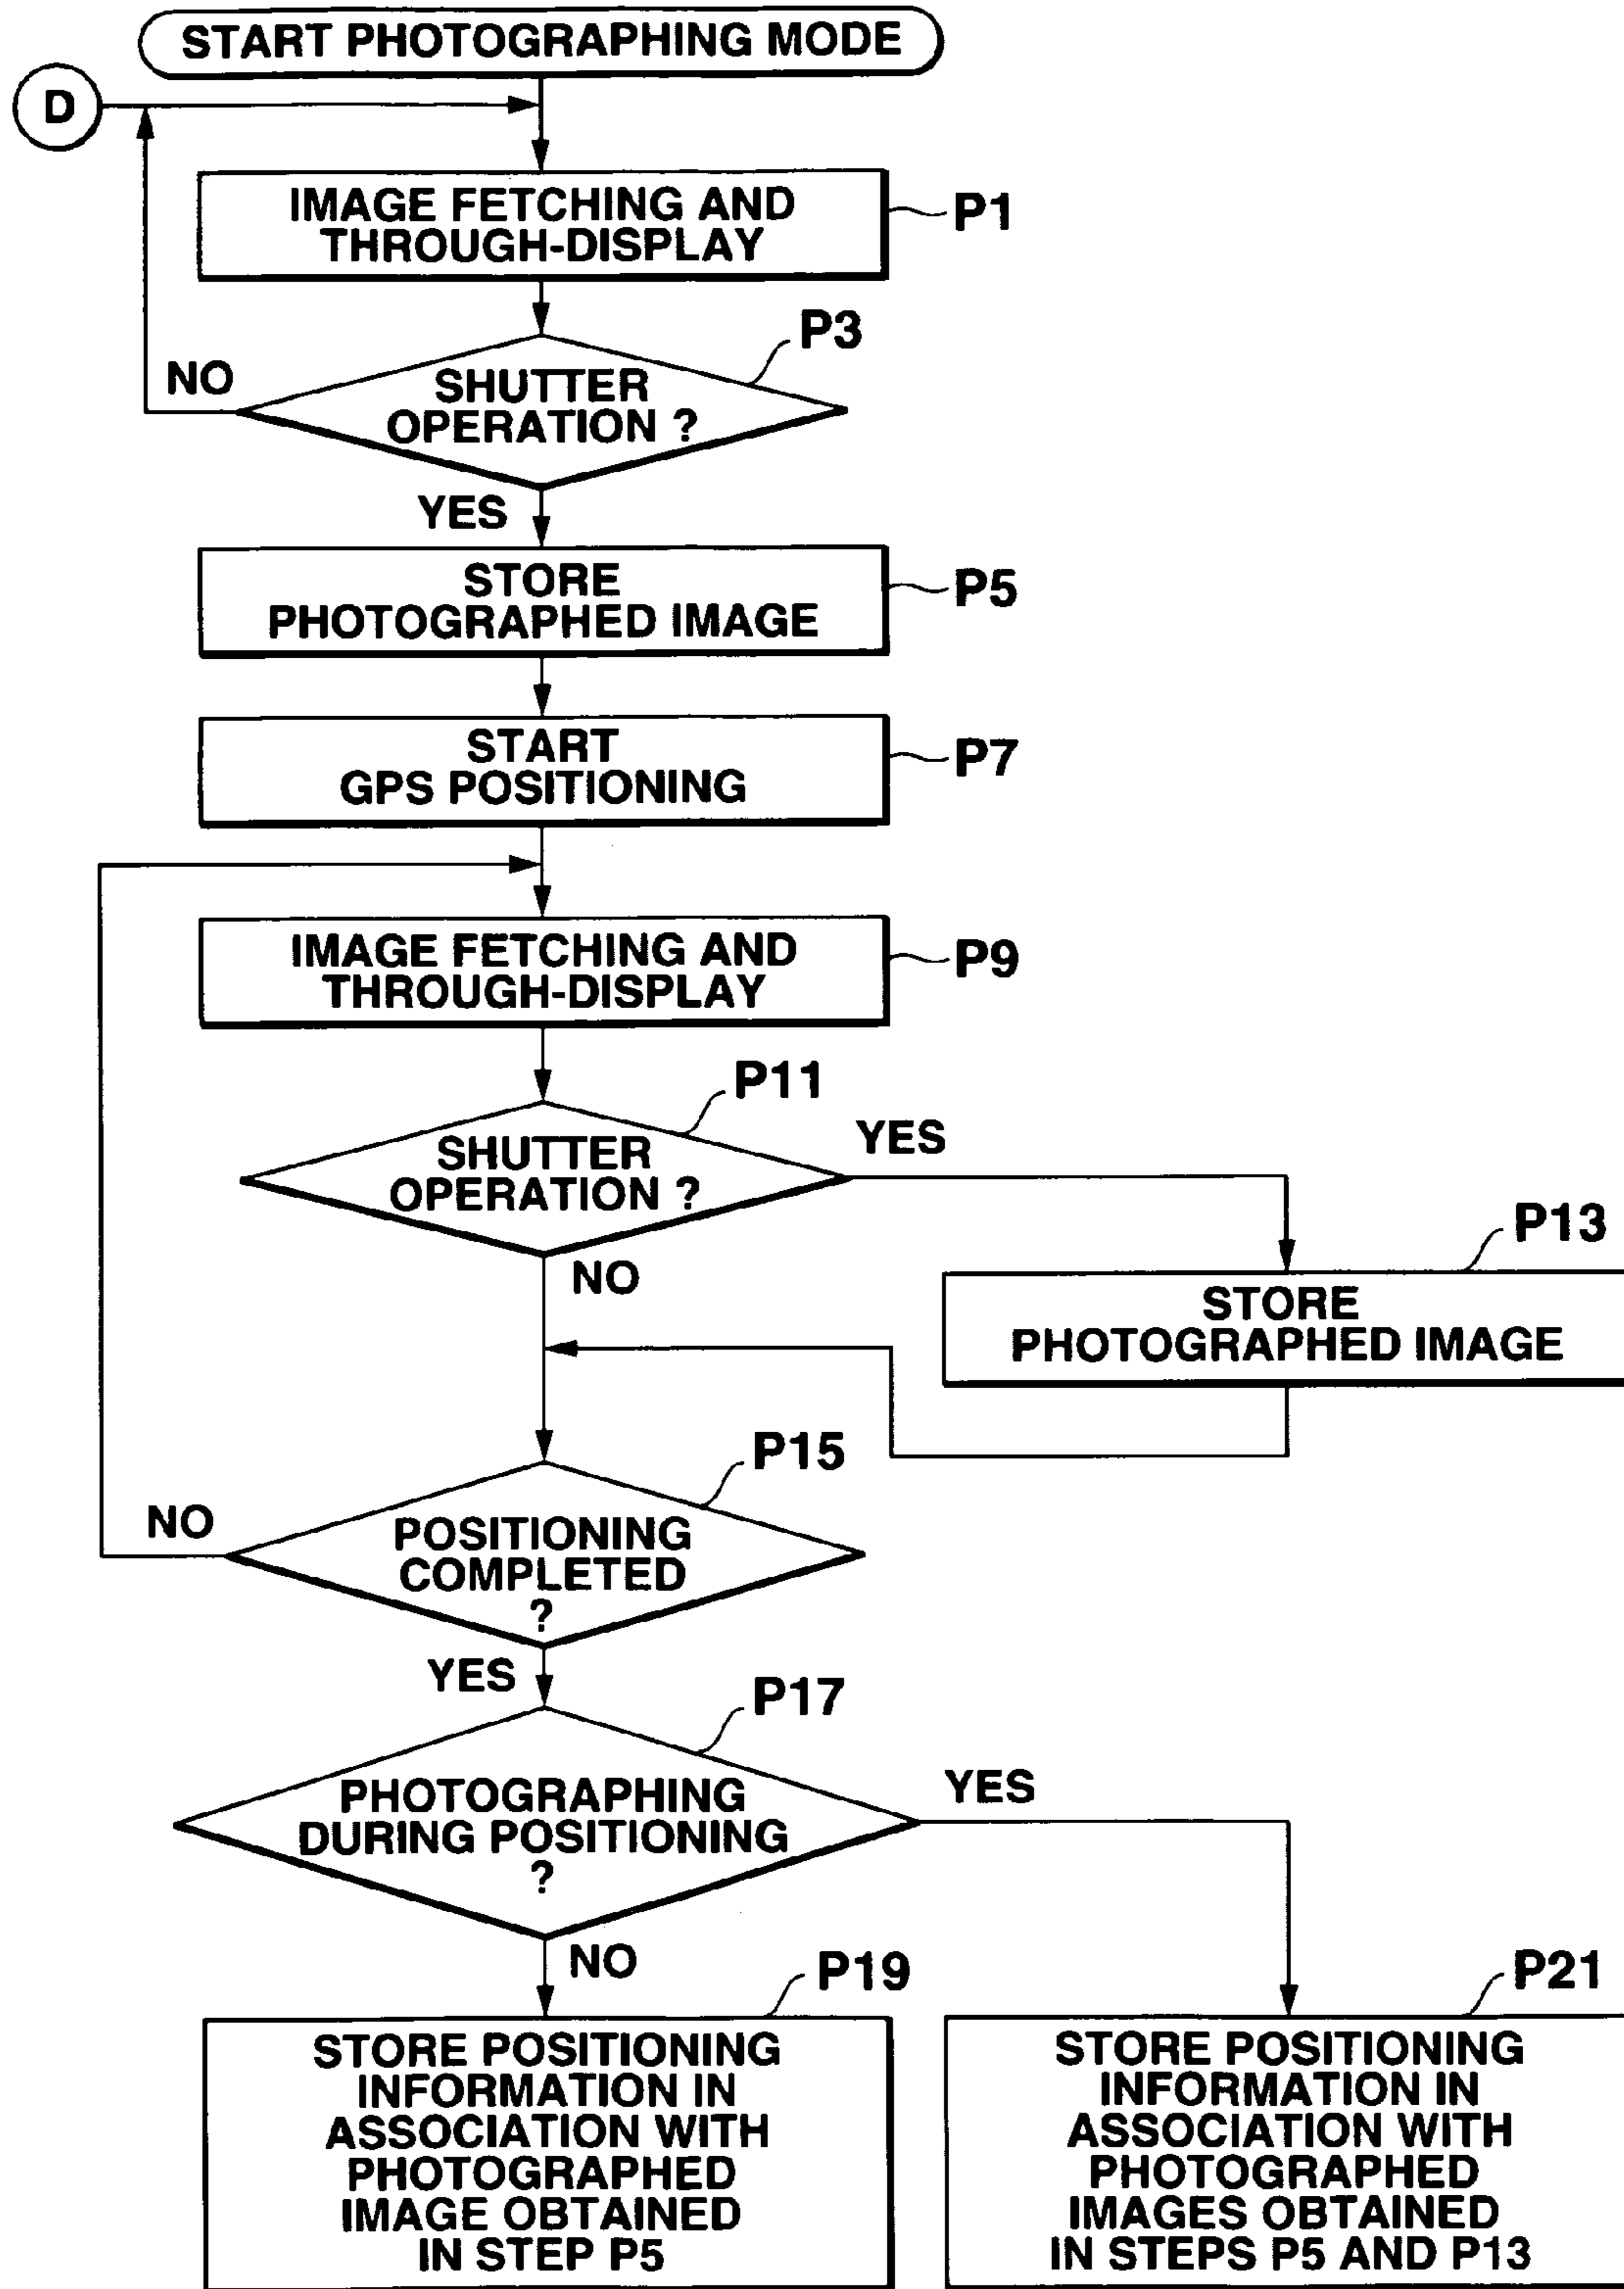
START PHOTOGRAPHING MODE

D

IMAGE FETCHING AND THROUGH-DISPLAY

P1

P3

NO

SHUTTER OPERATION ?

YES

STORE PHOTOGRAPHED IMAGE

P5

START GPS POSITIONING

P7

IMAGE FETCHING AND THROUGH-DISPLAY

P9

P11

SHUTTER OPERATION ?

YES

P13

NO

STORE PHOTOGRAPHED IMAGE

P15

NO

POSITIONING COMPLETED ?

YES

P17

PHOTOGRAPHING DURING POSITIONING ?

YES

NO

P19

P21

STORE POSITIONING INFORMATION IN ASSOCIATION WITH PHOTOGRAPHED IMAGE OBTAINED IN STEP P5

STORE POSITIONING INFORMATION IN ASSOCIATION WITH PHOTOGRAPHED IMAGES OBTAINED IN STEPS P5 AND P13